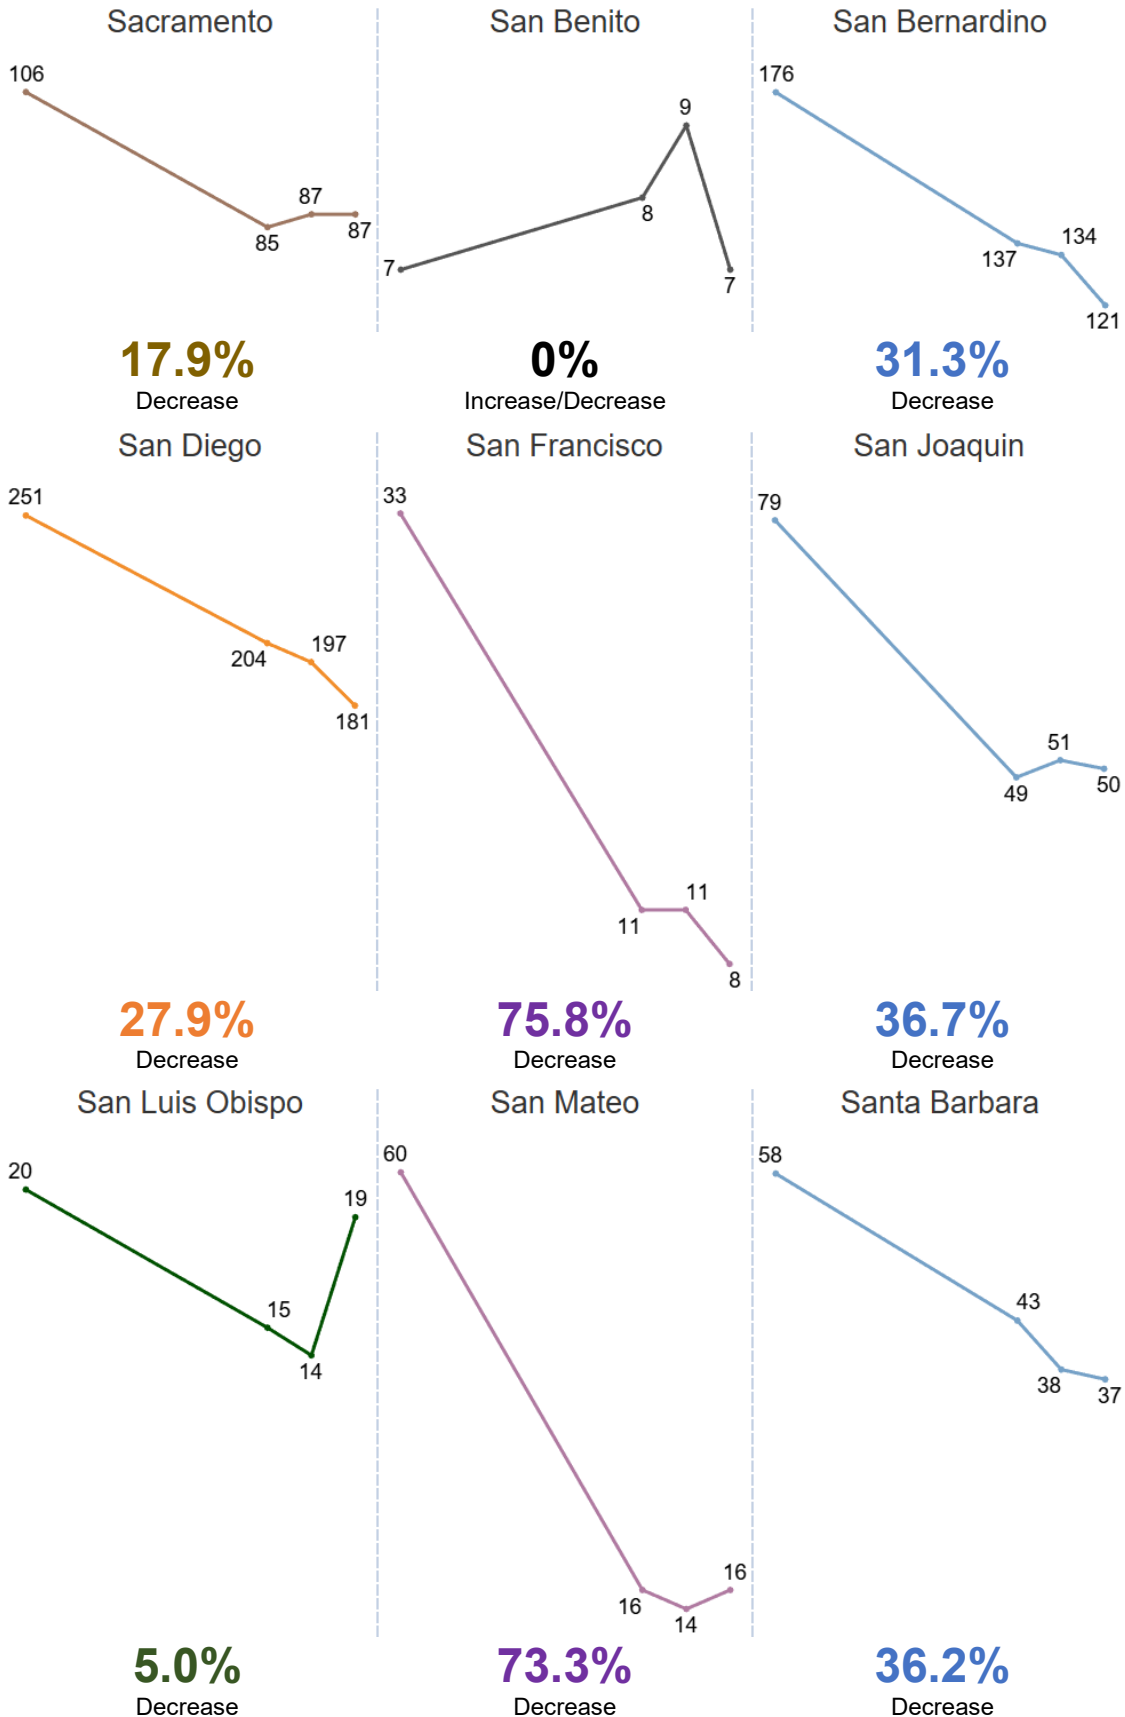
Sacramento
106
85
87
87
17.9%
Decrease

San Benito
7
8
9
7
0%
Increase/Decrease

San Bernardino
176
137
134
121
31.3%
Decrease

San Diego
251
204
197
181
27.9%
Decrease

San Francisco
33
11
11
8
75.8%
Decrease

San Joaquin
79
49
51
50
36.7%
Decrease

San Luis Obispo
20
15
14
19
5.0%
Decrease

San Mateo
60
16
14
16
73.3%
Decrease

Santa Barbara
58
43
38
37
36.2%
Decrease